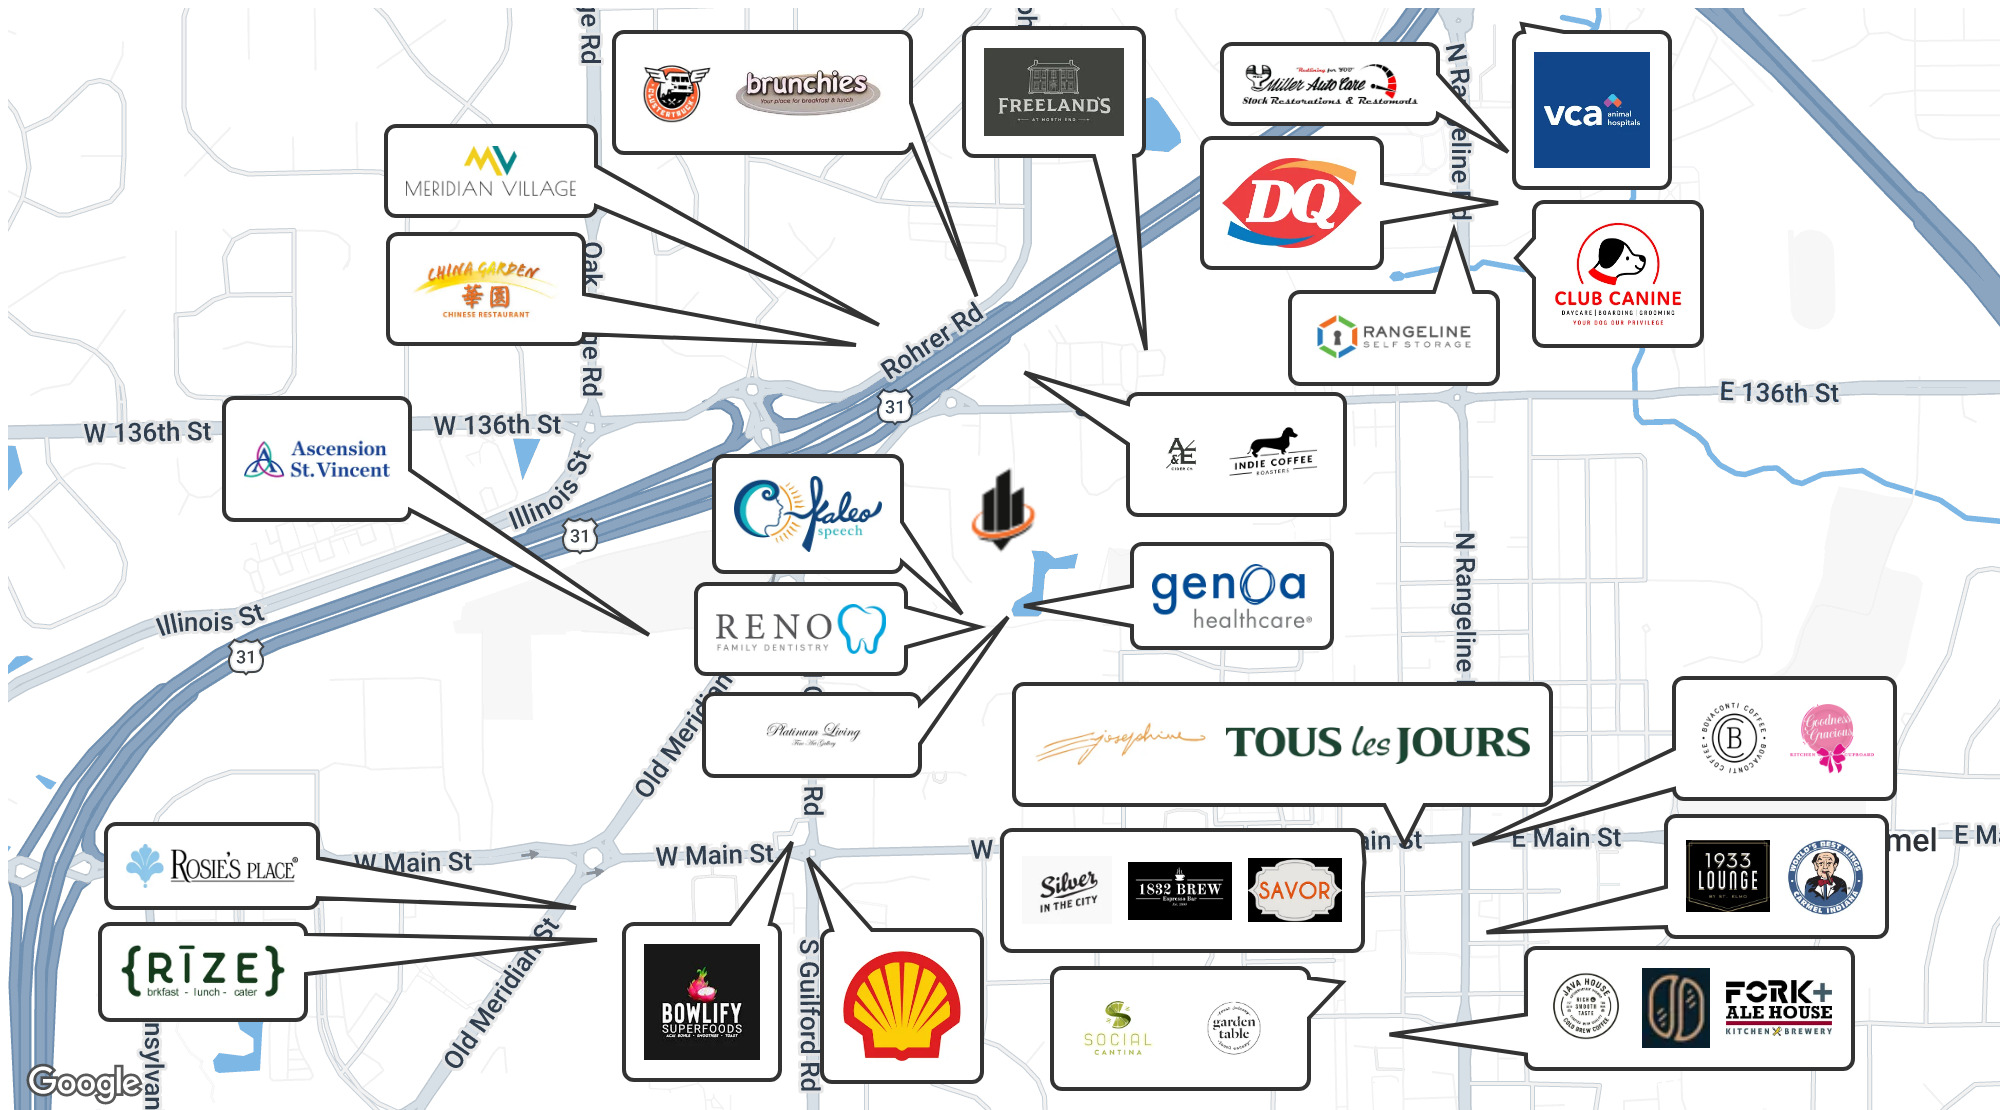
brunchies
Your place for breakfast & lunch
FREELANDS
AT NORTH END
Miller Auto Care
Stock Restorations & Restomods
vca animal hospitals
MERIDIAN VILLAGE
DQ
CHINA GARDEN
華園
CHINESE RESTAURANT
RANGELINE SELF STORAGE
CLUB CANINE
DAYCARE | BOARDING | GROOMING
YOUR DOG OUR PRIVILEGE
Rohrer Rd
31
E 136th St
W 136th St
W 136th St
Ascension St.Vincent
Illinois St
31
A&E
INDIE COFFEE ROASTERS
Faleo speech
31
Illinois St
31
genoa healthcare
RENO FAMILY DENTISTRY
Platinum Living
josephine
TOUS les JOURS
BOVACONTI COFFEE
Goodness Gracious
Old Meridian
Rd
N Rangeline
N Rangeline Rd
Oak
ge Rd
ge Rd
W Main St
W Main St
E Main St
ain St
mel
E M
ROSIE'S PLACE
1933 LOUNGE
Silver IN THE CITY
1832 BREW
SAVOR
{RIZE}
brkfast - lunch - cater
BOWLIFY SUPERFOODS
S Guilford Rd
Old Meridian St
SOCIAL CANTINA
garden table
JAVA HOUSE
FORK + ALE HOUSE
KITCHEN BREWERY
Google
nsylvan